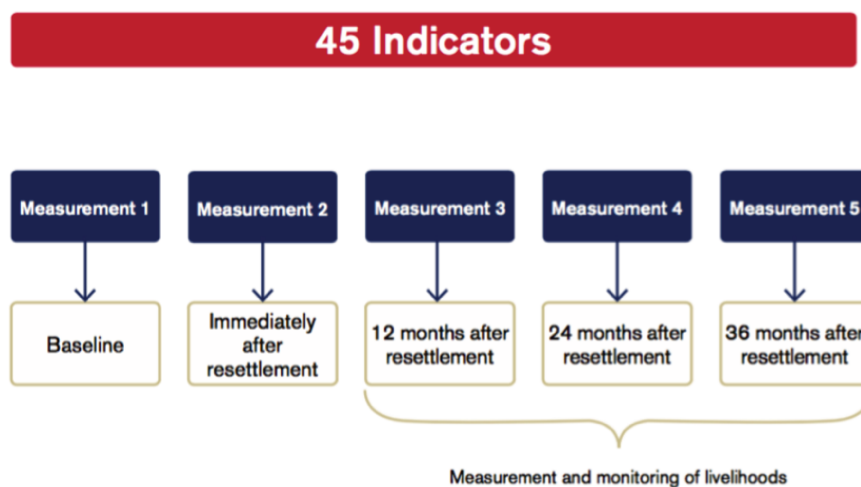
45 Indicators

Measurement 1

Baseline

Measurement 2

Immediately after resettlement

Measurement 3

12 months after resettlement

Measurement 4

24 months after resettlement

Measurement 5

36 months after resettlement

Measurement and monitoring of livelihoods